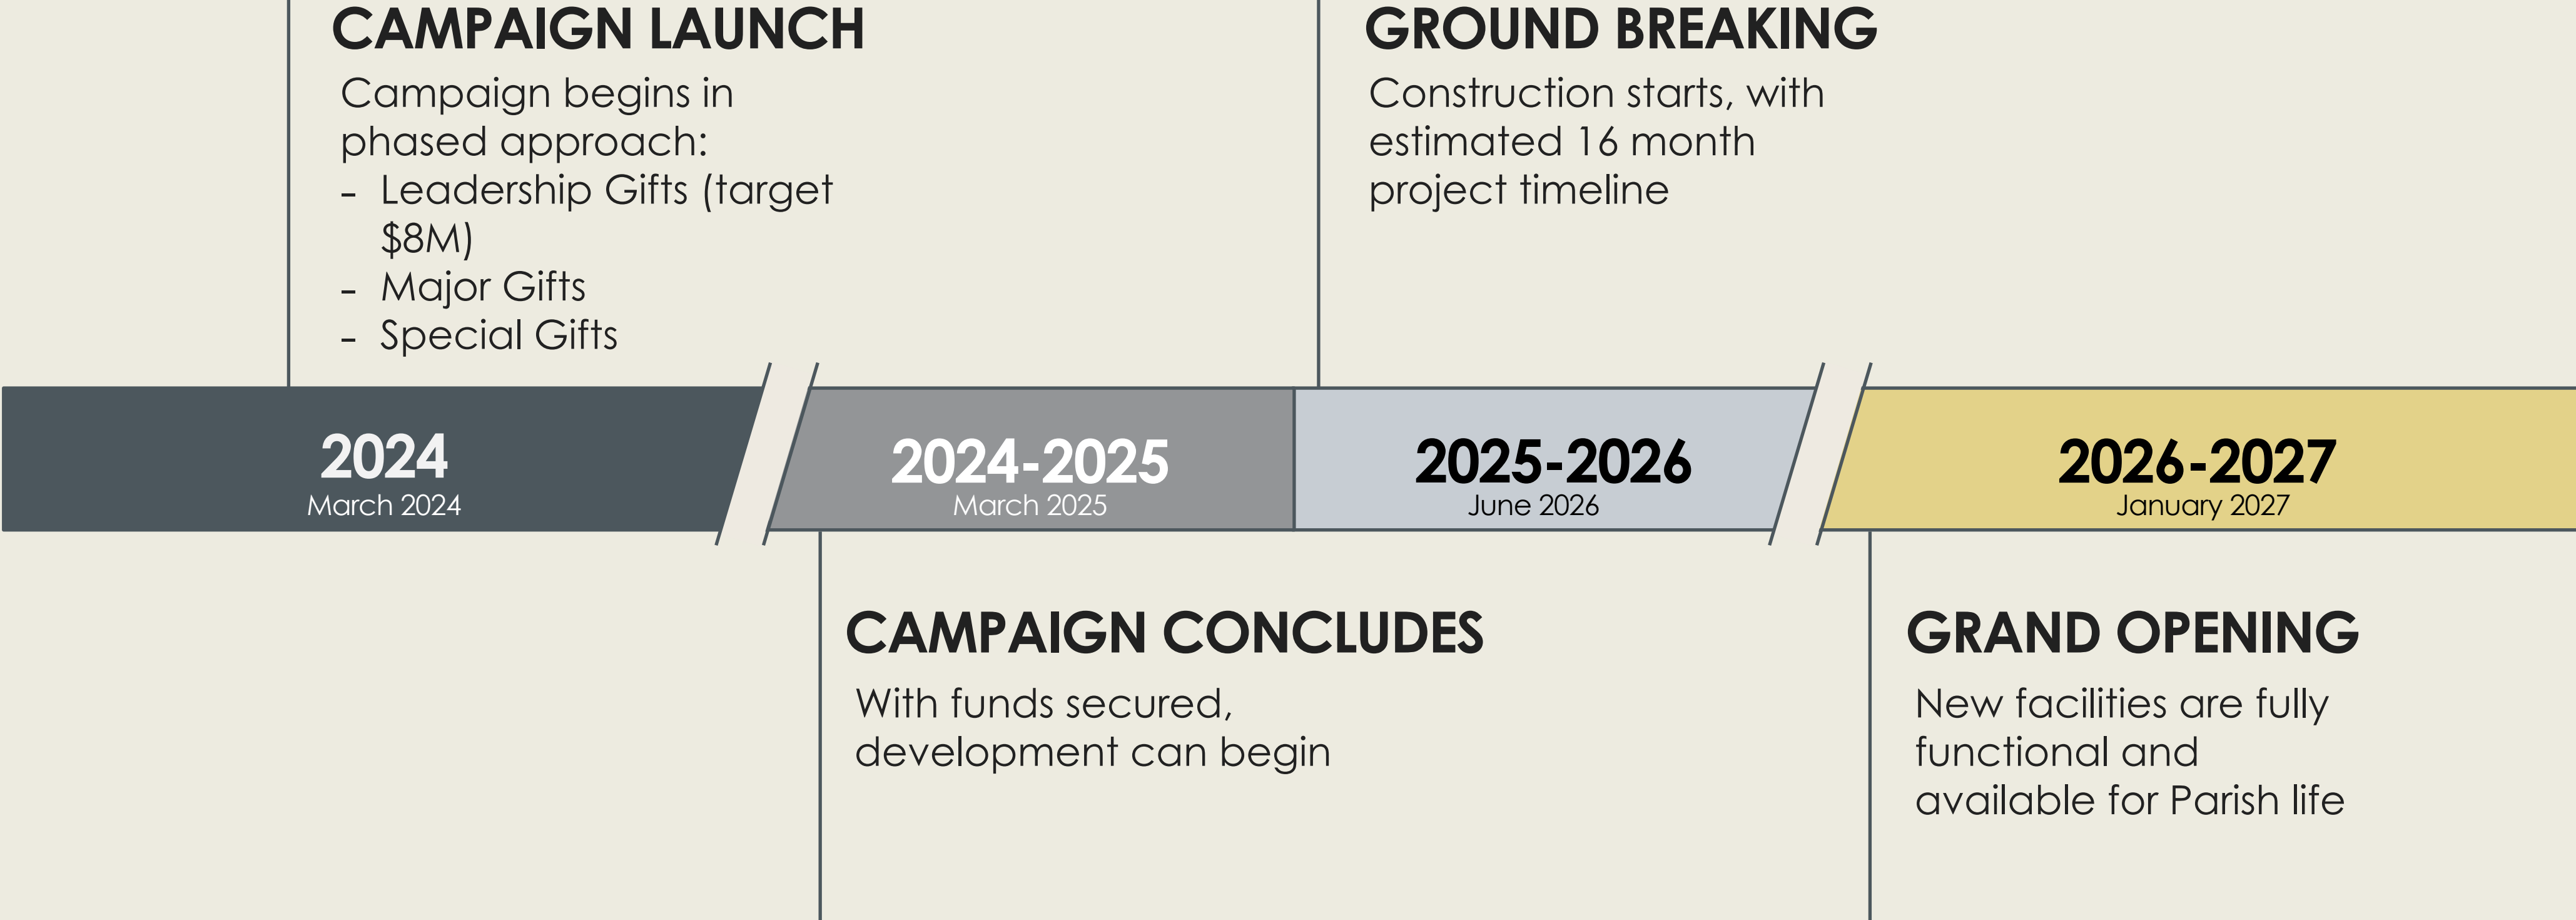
CAMPAIGN LAUNCH

Campaign begins in phased approach:
- Leadership Gifts (target \$8M)
- Major Gifts
- Special Gifts

GROUND BREAKING

Construction starts, with estimated 16 month project timeline

2024
March 2024

2024-2025
March 2025

2025-2026
June 2026

2026-2027
January 2027

CAMPAIGN CONCLUDES

With funds secured, development can begin

GRAND OPENING

New facilities are fully functional and available for Parish life